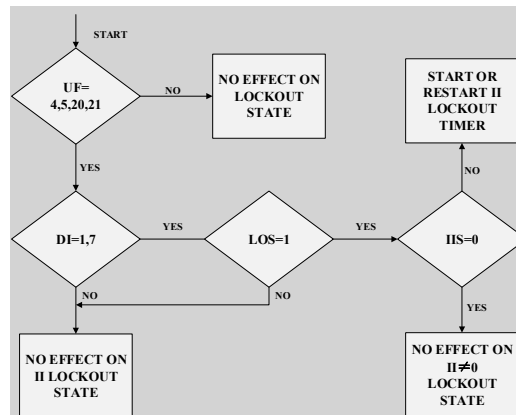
START

UF= 4,5,20,21

NO

NO EFFECT ON LOCKOUT STATE

YES

START OR RESTART II LOCKOUT TIMER

NO

DI=1,7

YES

LOS=1

YES

IIS=0

NO

NO

YES

NO EFFECT ON II LOCKOUT STATE

NO EFFECT ON II$\neq$0 LOCKOUT STATE